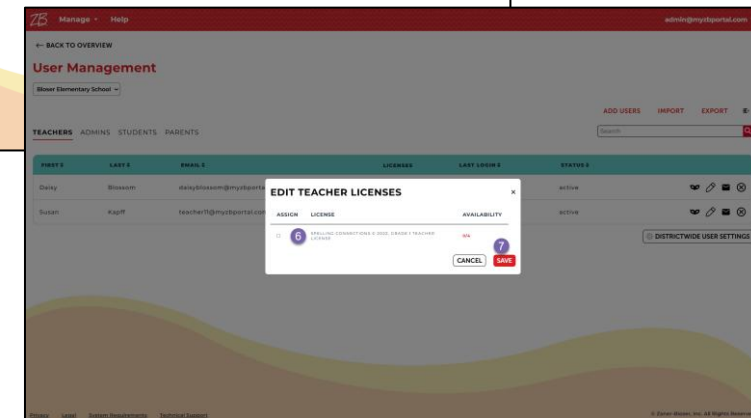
ZB Manage Help admin@myzbportal.com

← BACK TO OVERVIEW

User Management

Bloser Elementary School

ADD USERS IMPORT EXPORT

TEACHERS ADMINS STUDENTS PARENTS

Search

| FIRST | LAST | EMAIL | LICENSES | LAST LOGIN | STATUS |
|---|---|---|---|---|---|
| Daisy | Blossom | daisyblossom@myzbporta | | | active |
| Susan | Kapff | teacher11@myzbportal.com | | | active |

DISTRICTWIDE USER SETTINGS

EDIT TEACHER LICENSES ×

| ASSIGN | LICENSE | AVAILABILITY |
|---|---|---|
| 6 | SPELLING CONNECTIONS © 2022, GRADE 1 TEACHER LICENSE | 0/4 |

7

CANCEL SAVE

Privacy Legal System Requirements Technical Support

© Zaner-Bloser, Inc. All Rights Reserved